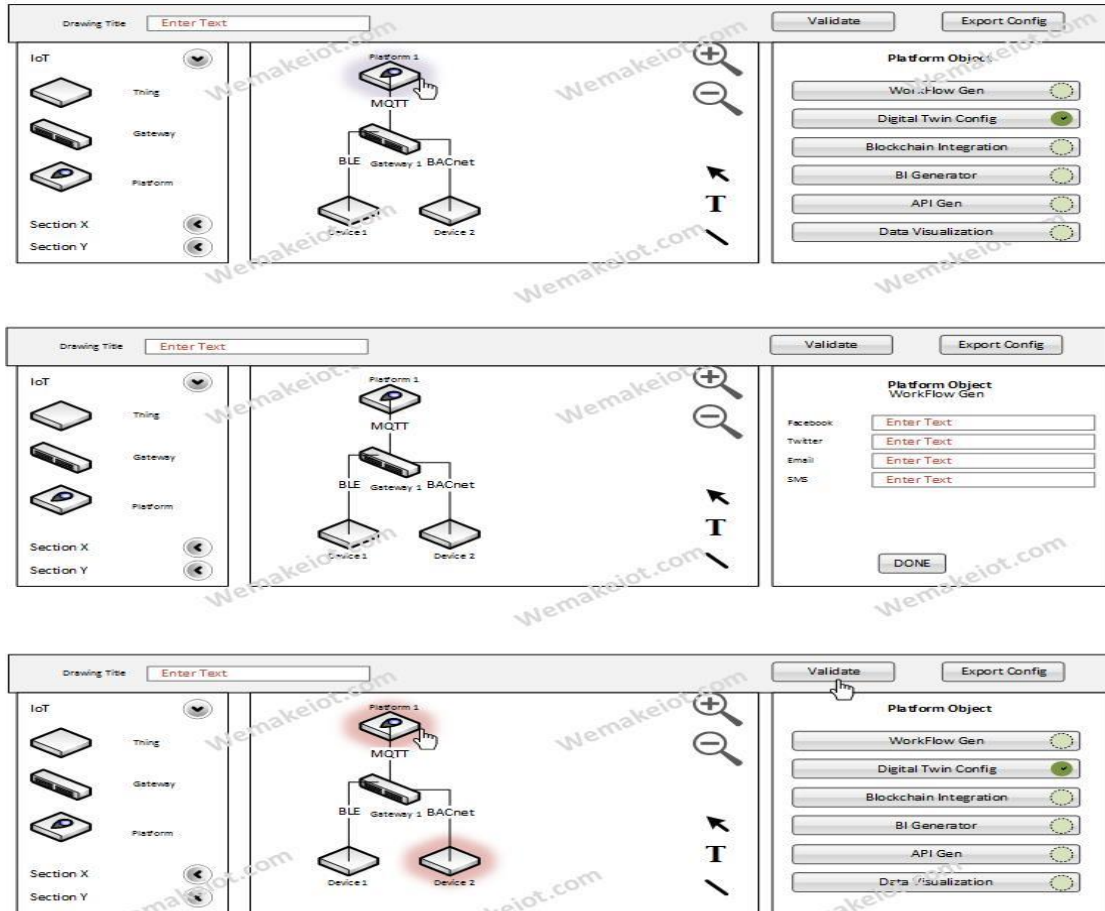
Drawing Title Enter Text

Validate Export Config

IoT

Thing

Gateway

Platform

Section X

Section Y

Platform 1

MQTT

BLE Gateway 1 BACnet

Device 1 Device 2

T

Platform Object

WorkFlow Gen

Digital Twin Config

Blockchain Integration

BI Generator

API Gen

Data Visualization

Wemakeiot.com

Drawing Title Enter Text

Validate Export Config

IoT

Thing

Gateway

Platform

Section X

Section Y

Platform 1

MQTT

BLE Gateway 1 BACnet

Device 1 Device 2

T

Platform Object
WorkFlow Gen

Facebook Enter Text

Twitter Enter Text

Email Enter Text

SMS Enter Text

DONE

Wemakeiot.com

Drawing Title Enter Text

Validate Export Config

IoT

Thing

Gateway

Platform

Section X

Section Y

Platform 1

MQTT

BLE Gateway 1 BACnet

Device 1 Device 2

T

Platform Object

WorkFlow Gen

Digital Twin Config

Blockchain Integration

BI Generator

API Gen

Data Visualization

Wemakeiot.com